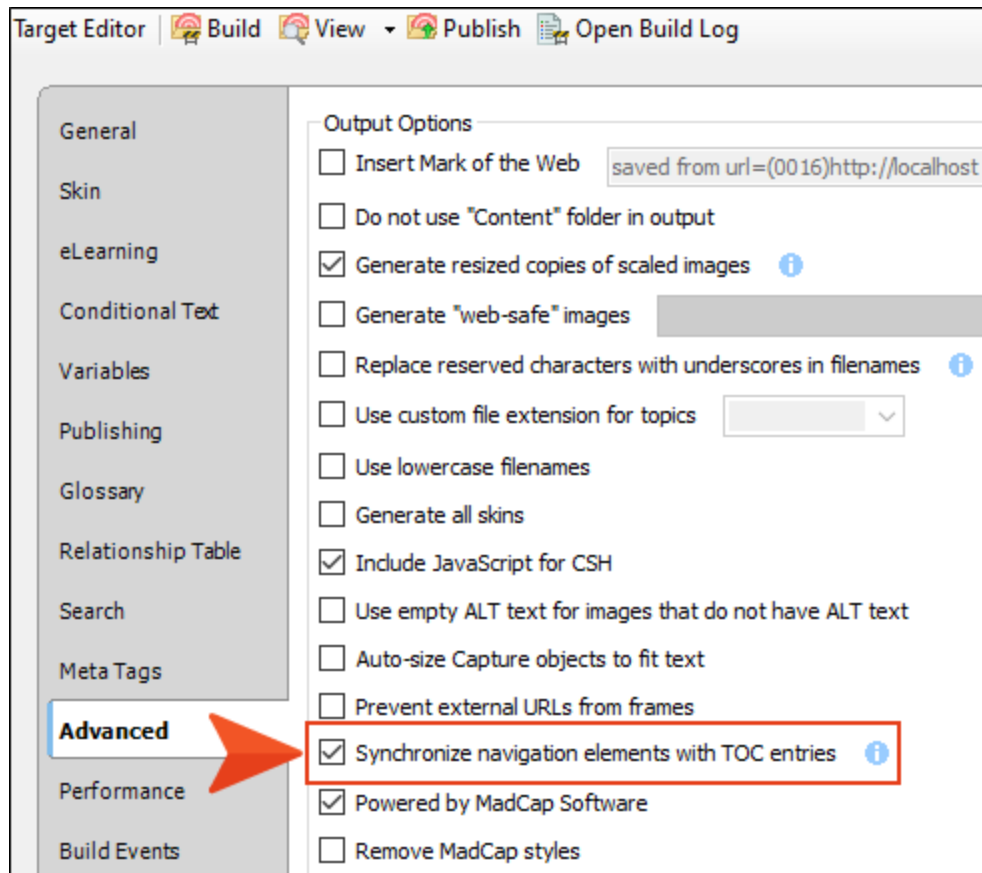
Target Editor | Build View ▾ Publish Open Build Log

General
Skin
eLearning
Conditional Text
Variables
Publishing
Glossary
Relationship Table
Search
Meta Tags
Advanced
Performance
Build Events

Output Options
Insert Mark of the Web saved from url=(0016)http://localhost
Do not use "Content" folder in output
Generate resized copies of scaled images
Generate "web-safe" images
Replace reserved characters with underscores in filenames
Use custom file extension for topics
Use lowercase filenames
Generate all skins
Include JavaScript for CSH
Use empty ALT text for images that do not have ALT text
Auto-size Capture objects to fit text
Prevent external URLs from frames
Synchronize navigation elements with TOC entries
Powered by MadCap Software
Remove MadCap styles